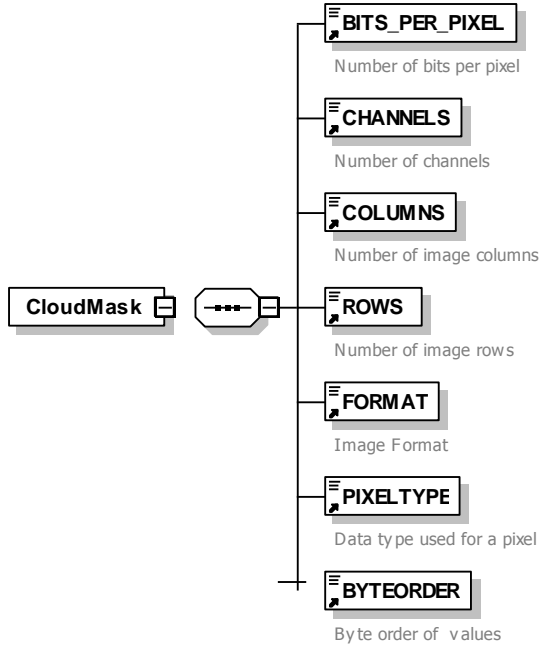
CloudMask

BITS_PER_PIXEL

Number of bits per pixel

CHANNELS

Number of channels

COLUMNS

Number of image columns

ROWS

Number of image rows

FORMAT

Image Format

PIXELTYPE

Data type used for a pixel

BYTEORDER

Byte order of values